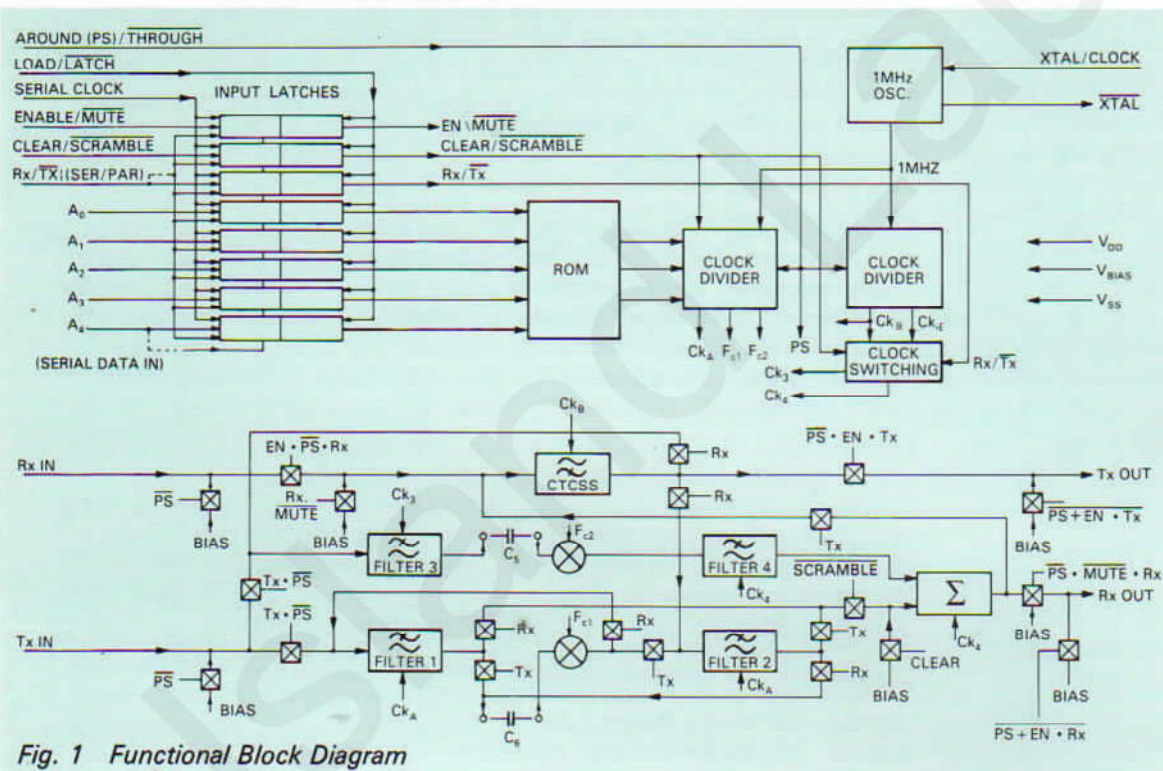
AROUND (PS)/$\overline{\text{THROUGH}}$
LOAD/$\overline{\text{LATCH}}$
SERIAL CLOCK
ENABLE/$\overline{\text{MUTE}}$
CLEAR/$\overline{\text{SCRAMBLE}}$
Rx/$\overline{\text{TX}}$ (SER/PAR)
INPUT LATCHES
$A_0$
$A_1$
$A_2$
$A_3$
$A_4$
(SERIAL DATA IN)
EN \ $\overline{\text{MUTE}}$
CLEAR/$\overline{\text{SCRAMBLE}}$
Rx/$\overline{\text{Tx}}$
ROM
CLOCK DIVIDER
$Ck_A$ $F_{c1}$ $F_{c2}$
PS
1MHz OSC.
XTAL/CLOCK
$\overline{\text{XTAL}}$
1MHZ
CLOCK DIVIDER
$Ck_B$ $Ck_E$
CLOCK SWITCHING
Rx/$\overline{\text{Tx}}$
$Ck_3$
$Ck_4$
$V_{DD}$
$V_{BIAS}$
$V_{SS}$

Rx IN
$\overline{\text{PS}}$
BIAS
EN • $\overline{\text{PS}}$ • Rx
Rx. $\overline{\text{MUTE}}$
BIAS
$Ck_B$
CTCSS
Rx
Rx
$\overline{\text{PS}}$ • EN • Tx
Tx OUT
BIAS
$\overline{\text{PS + EN} \cdot \text{Tx}}$
$Ck_3$
FILTER 3
$C_5$
$F_{c2}$
Tx
FILTER 4
$Ck_4$
$\overline{\text{SCRAMBLE}}$
$\Sigma$
$Ck_4$
Tx • $\overline{\text{PS}}$
Tx • $\overline{\text{PS}}$
$\overline{\text{PS}}$ • $\overline{\text{MUTE}}$ • Rx
Rx OUT
BIAS
Tx IN
FILTER 1
$Ck_A$
Rx
Tx
$F_{c1}$
Rx
Tx
FILTER 2
$Ck_A$
Tx
Rx
CLEAR
BIAS
BIAS
$\overline{\text{PS}}$
BIAS
$C_6$
$\overline{\text{PS + EN} \cdot \text{Rx}}$
Fig. 1 Functional Block Diagram